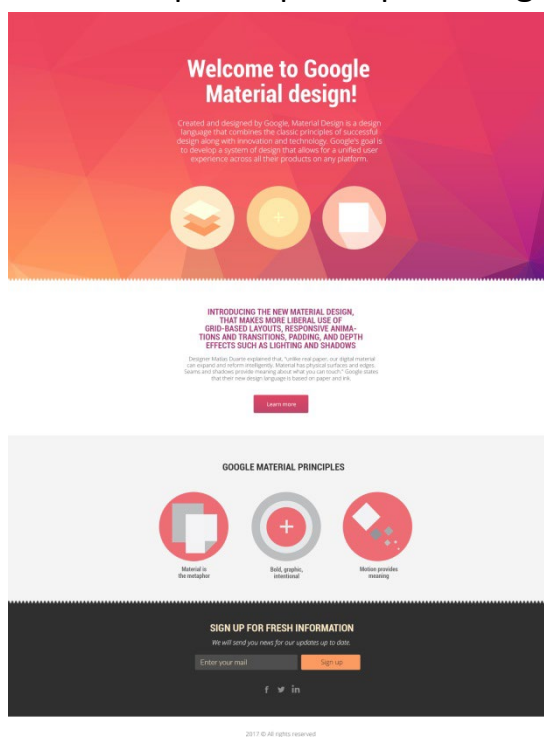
Welcome to Google Material design!

Created and designed by Google, Material Design is a design language that combines the classic principles of successful design along with innovation and technology. Google's goal is to develop a system of design that allows for a unified user experience across all their products on any platform.

INTRODUCING THE NEW MATERIAL DESIGN, THAT MAKES MORE LIBERAL USE OF GRID-BASED LAYOUTS, RESPONSIVE ANIMATIONS AND TRANSITIONS, PADDING, AND DEPTH EFFECTS SUCH AS LIGHTING AND SHADOWS

Designer Matías Duarte explained that, "unlike real paper, our digital material can expand and reform intelligently. Material has physical surfaces and edges. Seams and shadows provide meaning about what you can touch." Google states that their new design language is based on paper and ink.

Learn more

GOOGLE MATERIAL PRINCIPLES

Material is the metaphor

Bold, graphic, intentional

Motion provides meaning

SIGN UP FOR FRESH INFORMATION

We will send you news for our updates up to date.

Enter your mail

Sign up

f in

2017 © All rights reserved